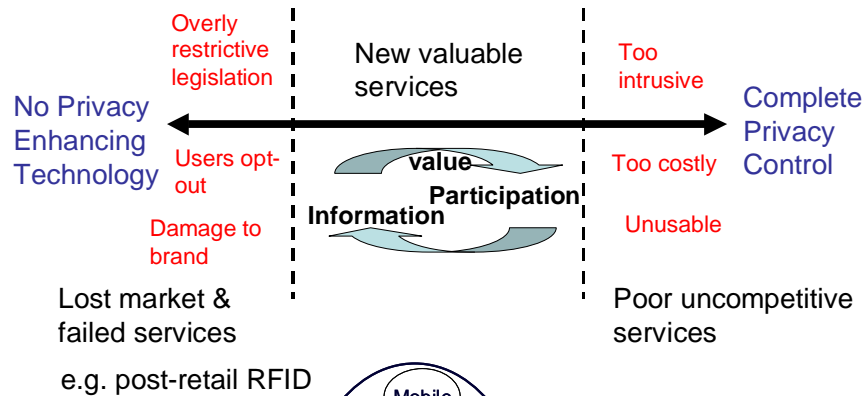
Overly restrictive legislation

New valuable services

Too intrusive

No Privacy Enhancing Technology

Complete Privacy Control

Users opt-out

value

Participation

Too costly

Information

Damage to brand

Unusable

Lost market & failed services

Poor uncompetitive services

e.g. post-retail RFID

Mobile